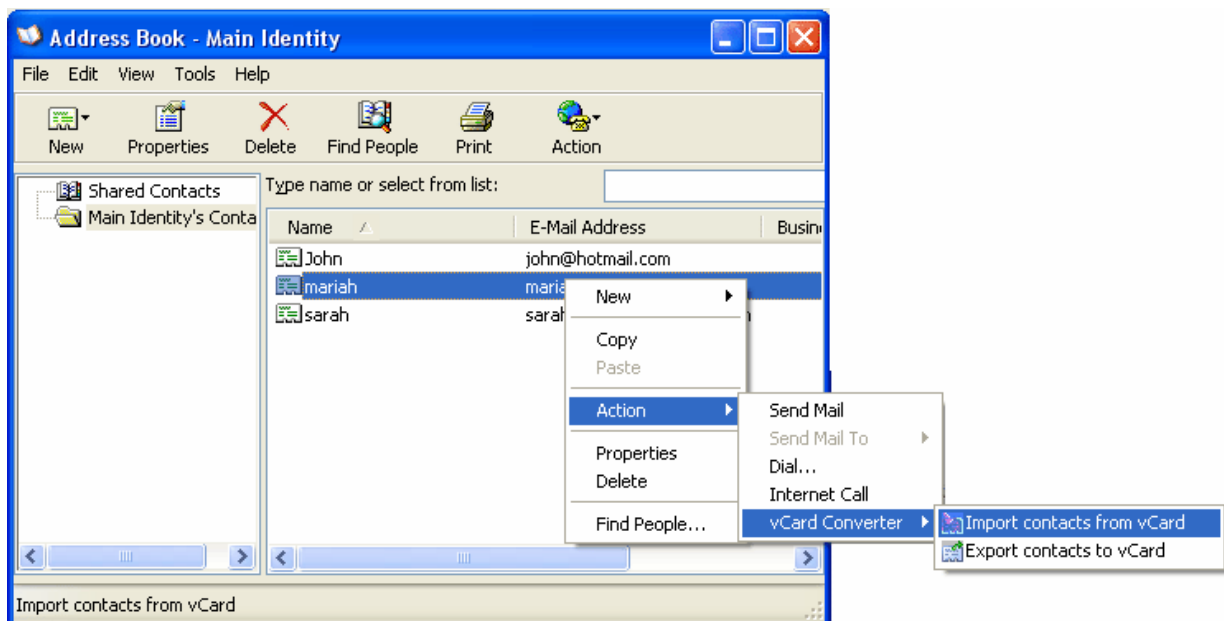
Address Book - Main Identity

File Edit View Tools Help

New Properties Delete Find People Print Action

Shared Contacts
Main Identity's Conta

Type name or select from list:

| Name | E-Mail Address | Busin |
|---|---|---|
| John | john@hotmail.com | |
| mariah | maria | |
| sarah | sarah | n |

New
Copy
Paste
Action
Properties
Delete
Find People...

Send Mail
Send Mail To
Dial...
Internet Call
vCard Converter

Import contacts from vCard
Export contacts to vCard

Import contacts from vCard